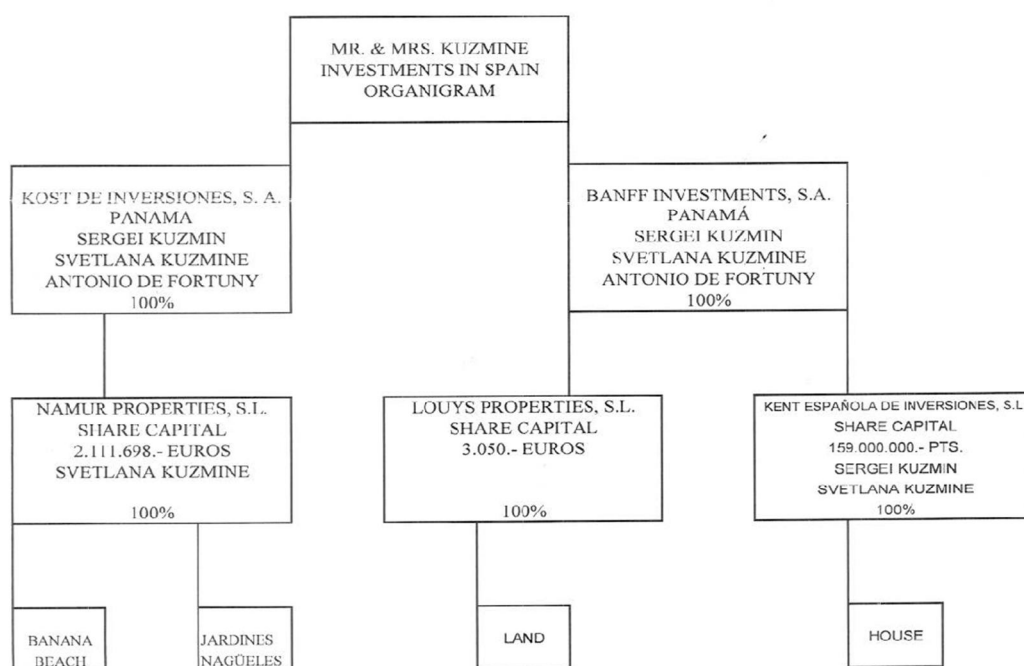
MR. & MRS. KUZMINE
INVESTMENTS IN SPAIN
ORGANIGRAM

KOST DE INVERSIONES, S. A.
PANAMA
SERGEI KUZMIN
SVETLANA KUZMINE
ANTONIO DE FORTUNY
100%

BANFF INVESTMENTS, S.A.
PANAMÁ
SERGEI KUZMIN
SVETLANA KUZMINE
ANTONIO DE FORTUNY
100%

NAMUR PROPERTIES, S.L.
SHARE CAPITAL
2.111.698.- EUROS
SVETLANA KUZMINE
100%

LOUYS PROPERTIES, S.L.
SHARE CAPITAL
3.050.- EUROS
100%

KENT ESPAÑOLA DE INVERSIONES, S.L
SHARE CAPITAL
159.000.000.- PTS.
SERGEI KUZMIN
SVETLANA KUZMINE
100%

BANANA
BEACH

JARDINES
NAGÜELES

LAND

HOUSE